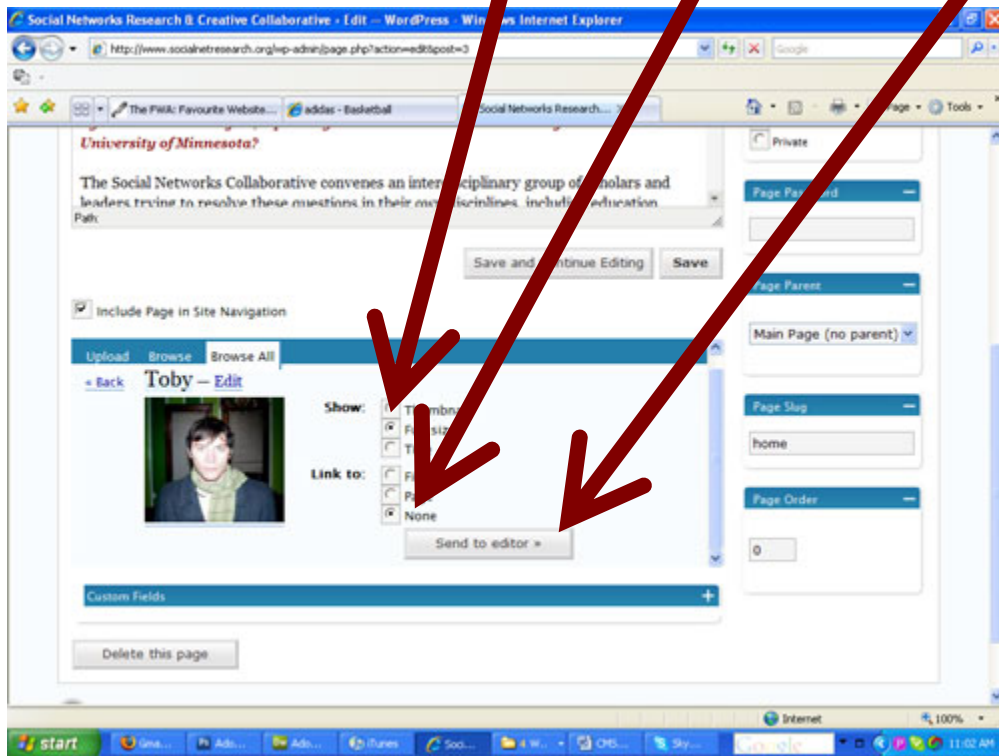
Social Networks Research & Creative Collaborative › Edit — WordPress - Win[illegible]s Internet Explorer

http://www.socialnetresearch.org/wp-admin/page.php?action=edit&post=3

Google

The FWA: Favourite Website... | adidas - Basketball | Social Networks Research...

Page · Tools ·

University of Minnesota?

The Social Networks Collaborative convenes an interdisciplinary group of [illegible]olars and leaders trying to resolve these questions in their own disciplines, including education

Path:

Save and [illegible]ntinue Editing | Save

Include Page in Site Navigation

Upload | Browse | Browse All

« Back Toby – Edit

Show: Th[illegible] F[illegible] T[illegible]

Link to: F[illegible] P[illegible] None

Send to editor »

Custom Fields

Delete this page

Private

Page Pas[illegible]d

Page Parent

Main Page (no parent)

Page Slug

home

Page Order

0

Internet | 100%

start | Gma... | Ado... | Ado... | iTunes | Soci... | 4 W... | CMS... | Sky... | Google | 11:02 AM